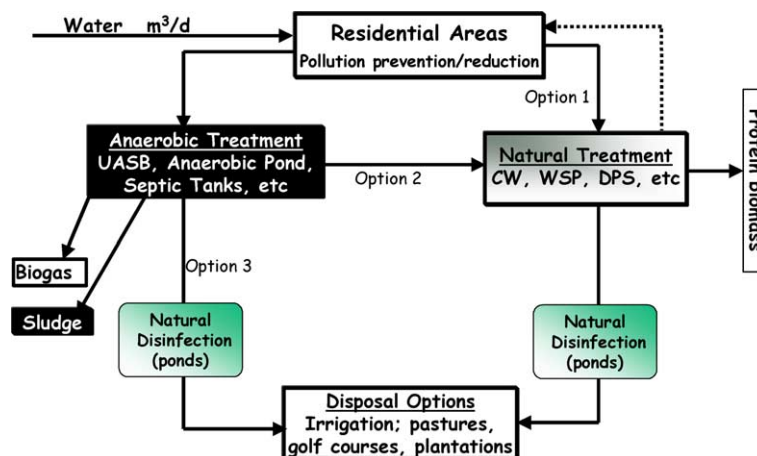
Water m$^3$/d

Residential Areas
Pollution prevention/reduction

Option 1

Anaerobic Treatment
UASB, Anaerobic Pond, Septic Tanks, etc

Option 2

Natural Treatment
CW, WSP, DPS, etc

Protein biomass

Biogas

Option 3

Sludge

Natural Disinfection (ponds)

Natural Disinfection (ponds)

Disposal Options
Irrigation; pastures, golf courses, plantations